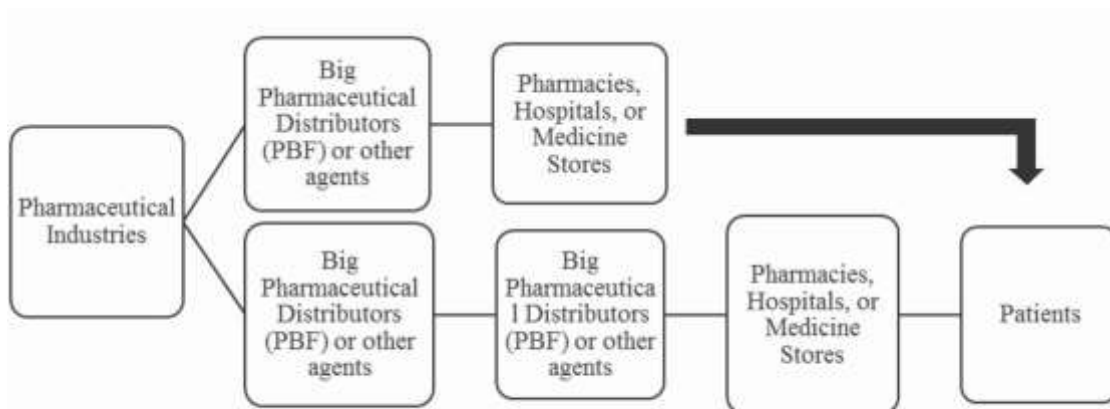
Pharmaceutical Industries

Big Pharmaceutical Distributors (PBF) or other agents

Pharmacies, Hospitals, or Medicine Stores

Big Pharmaceutical Distributors (PBF) or other agents

Big Pharmaceutical Distributors (PBF) or other agents

Pharmacies, Hospitals, or Medicine Stores

Patients